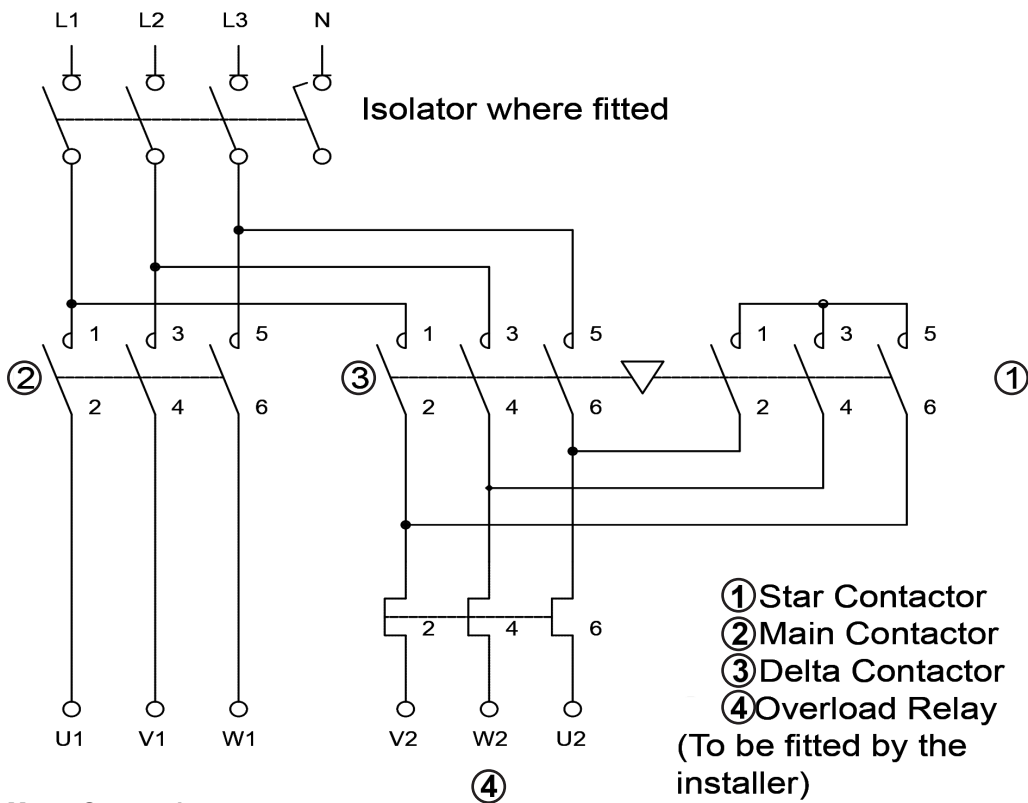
L1 L2 L3 N

Isolator where fitted

1 3 5

② 2 4 6

1 3 5

③ 2 4 6

1 3 5

2 4 6 ①

2 4 6

①Star Contactor
②Main Contactor
③Delta Contactor
④Overload Relay
(To be fitted by the installer)

U1 V1 W1

V2 W2 U2

④